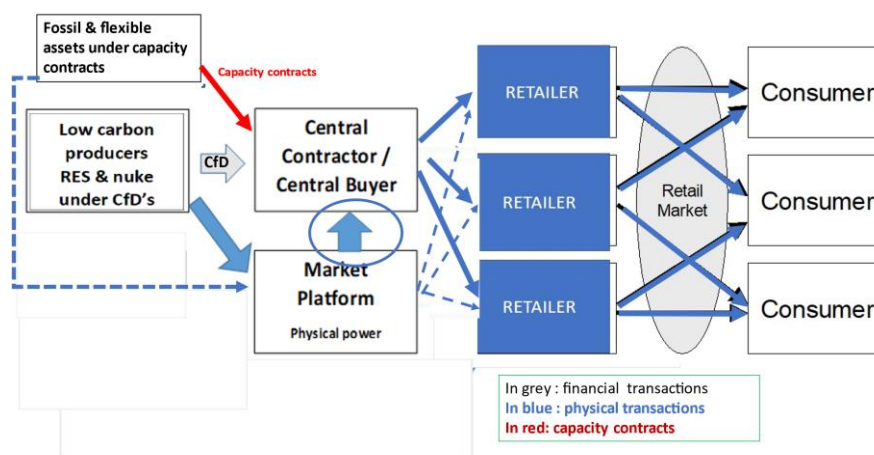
Fossil & flexible assets under capacity contracts

Capacity contracts

Low carbon producers RES & nuke under CfD's

CfD

Central Contractor / Central Buyer

Market Platform

Physical power

RETAILER

RETAILER

RETAILER

Retail Market

Consumer

Consumer

Consumer

In grey : financial transactions
In blue : physical transactions
In red: capacity contracts